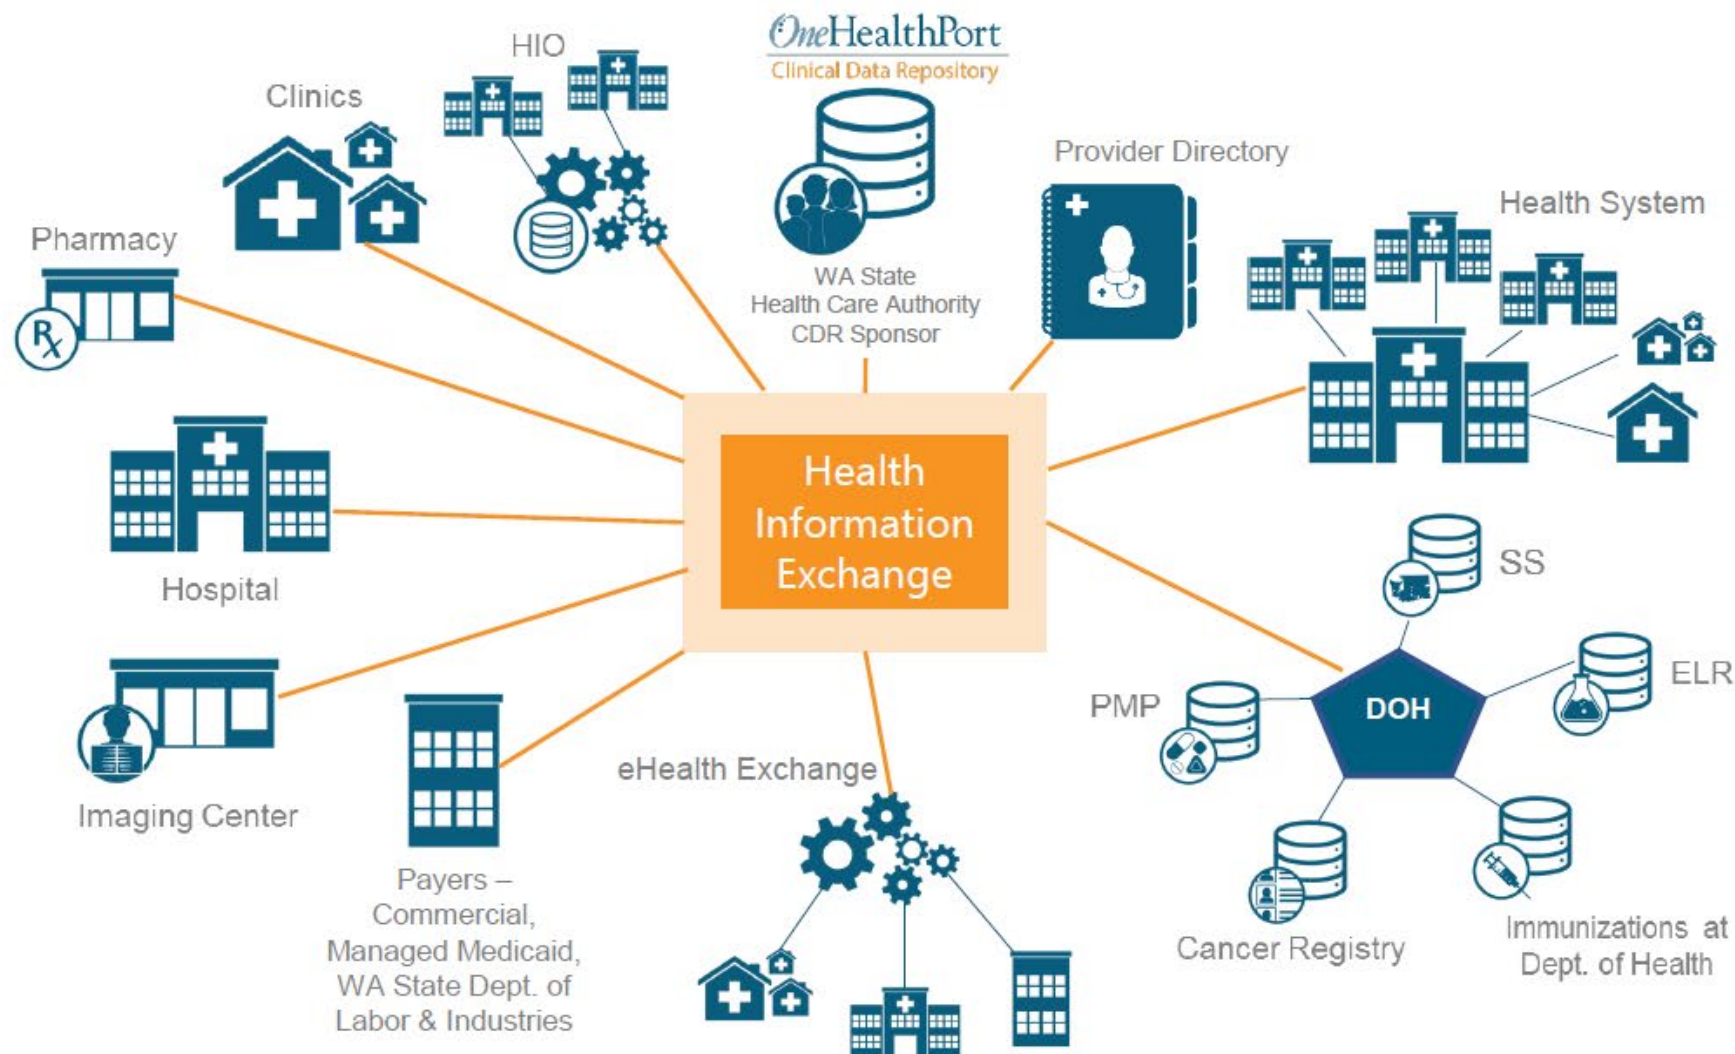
OneHealthPort
Clinical Data Repository

HIO

Clinics

Pharmacy

WA State
Health Care Authority
CDR Sponsor

Provider Directory

Health System

Health Information Exchange

Hospital

SS

ELR

PMP

DOH

Imaging Center

eHealth Exchange

Payers – Commercial, Managed Medicaid, WA State Dept. of Labor & Industries

Cancer Registry

Immunizations at Dept. of Health